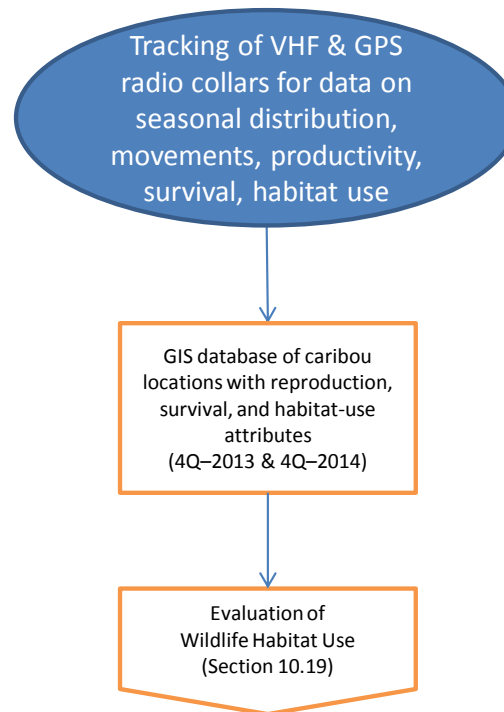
Tracking of VHF & GPS radio collars for data on seasonal distribution, movements, productivity, survival, habitat use

GIS database of caribou locations with reproduction, survival, and habitat-use attributes
(4Q–2013 & 4Q–2014)

Evaluation of
Wildlife Habitat Use
(Section 10.19)